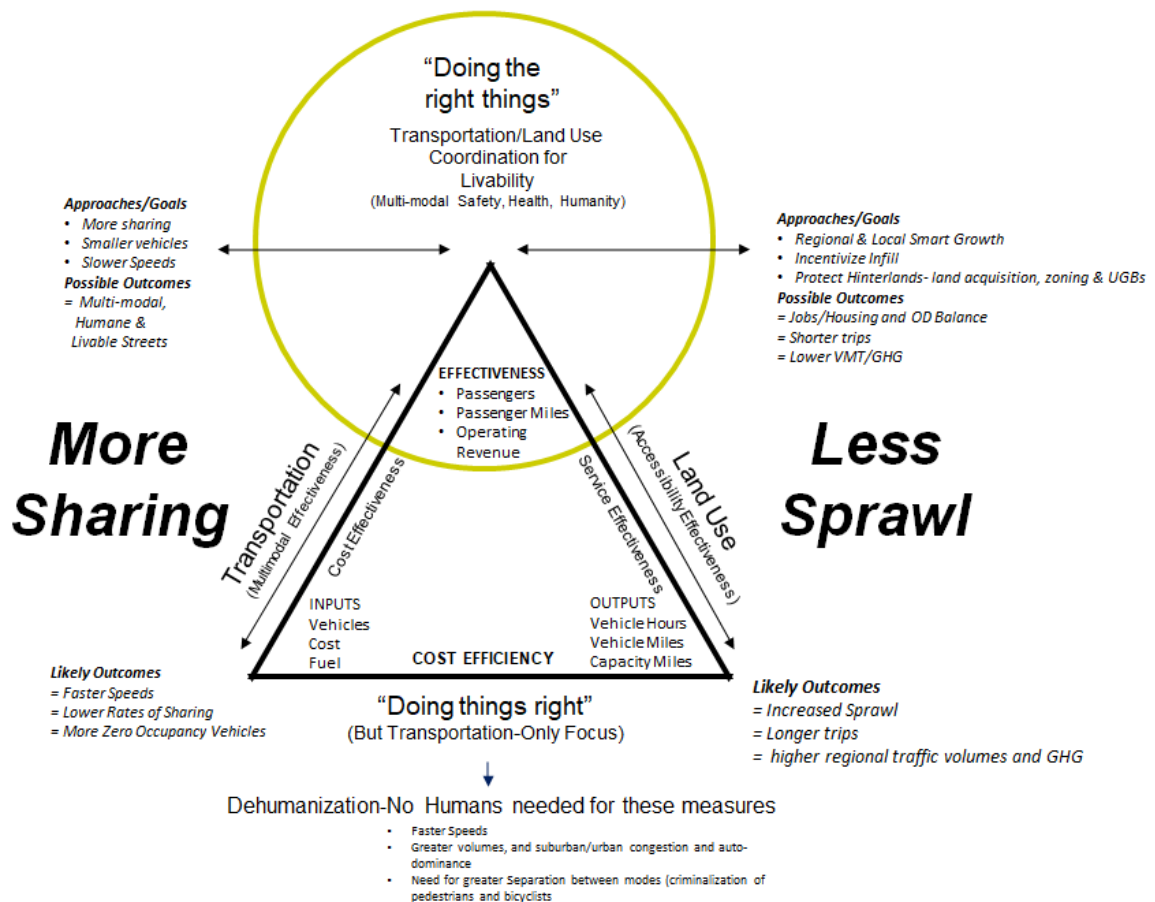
"Doing the right things"
Transportation/Land Use Coordination for Livability
(Multi-modal Safety, Health, Humanity)

Approaches/Goals
• More sharing
• Smaller vehicles
• Slower Speeds
Possible Outcomes
= Multi-modal, Humane & Livable Streets

Approaches/Goals
• Regional & Local Smart Growth
• Incentivize Infill
• Protect Hinterlands- land acquisition, zoning & UGBs
Possible Outcomes
= Jobs/Housing and OD Balance
= Shorter trips
= Lower VMT/GHG

EFFECTIVENESS
• Passengers
• Passenger Miles
• Operating Revenue

More Sharing

Less Sprawl

Transportation
(Multimodal Effectiveness)

Cost Effectiveness

Service Effectiveness

Land Use
(Accessibility Effectiveness)

INPUTS
Vehicles
Cost
Fuel

OUTPUTS
Vehicle Hours
Vehicle Miles
Capacity Miles

COST EFFICIENCY

Likely Outcomes
= Faster Speeds
= Lower Rates of Sharing
= More Zero Occupancy Vehicles

"Doing things right"
(But Transportation-Only Focus)

Likely Outcomes
= Increased Sprawl
= Longer trips
= higher regional traffic volumes and GHG

Dehumanization-No Humans needed for these measures
• Faster Speeds
• Greater volumes, and suburban/urban congestion and auto-dominance
• Need for greater Separation between modes (criminalization of pedestrians and bicyclists